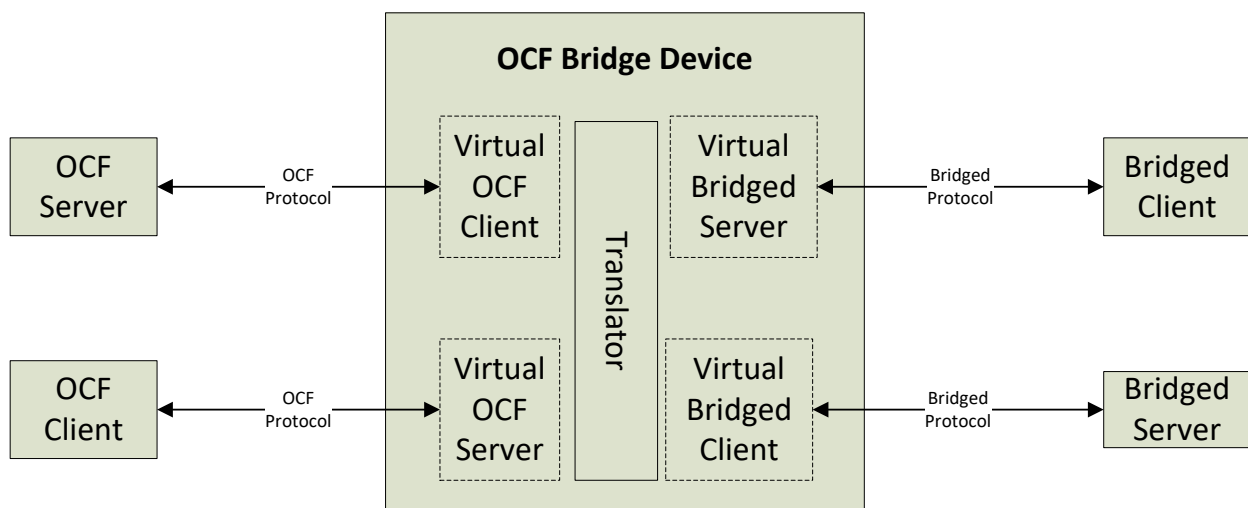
OCF Bridge Device

OCF Server

OCF Protocol

Virtual OCF Client

Translator

Virtual Bridged Server

Bridged Protocol

Bridged Client

OCF Client

OCF Protocol

Virtual OCF Server

Virtual Bridged Client

Bridged Protocol

Bridged Server